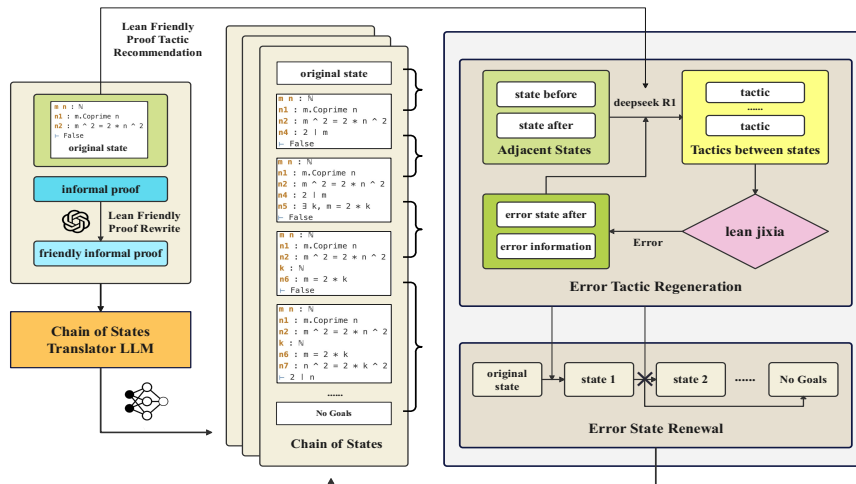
Lean Friendly Proof Tactic Recommendation

m n : ℕ
n1 : m.Coprime n
n2 : m ^ 2 = 2 * n ^ 2
⊢ False
original state

informal proof

Lean Friendly Proof Rewrite

friendly informal proof

Chain of States Translator LLM

original state

m n : ℕ
n1 : m.Coprime n
n2 : m ^ 2 = 2 * n ^ 2
n4 : 2 ∣ m
⊢ False

m n : ℕ
n1 : m.Coprime n
n2 : m ^ 2 = 2 * n ^ 2
n4 : 2 ∣ m
n5 : ∃ k, m = 2 * k
⊢ False

m n : ℕ
n1 : m.Coprime n
n2 : m ^ 2 = 2 * n ^ 2
k : ℕ
n6 : m = 2 * k
⊢ False

m n : ℕ
n1 : m.Coprime n
n2 : m ^ 2 = 2 * n ^ 2
k : ℕ
n6 : m = 2 * k
n7 : n ^ 2 = 2 * k ^ 2
⊢ 2 ∣ n

......

No Goals

Chain of States

state before

state after

Adjacent States

deepseek R1

tactic

......

tactic

Tactics between states

error state after

error information

Error

lean jixia

Error Tactic Regeneration

original state

state 1

state 2

......

No Goals

Error State Renewal